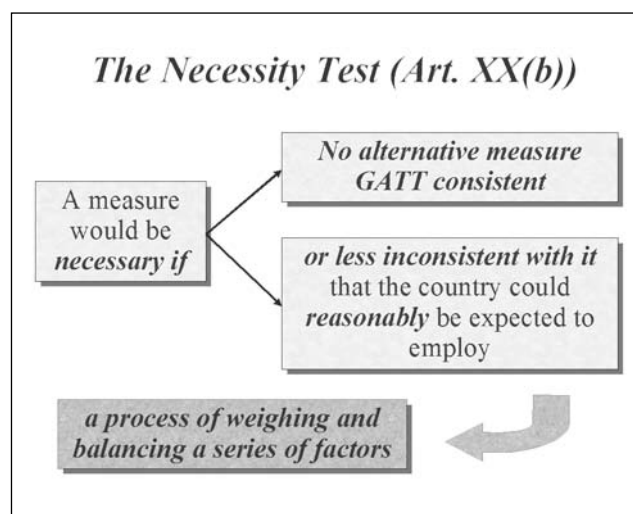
The Necessity Test (Art. XX(b))

A measure would be necessary if

No alternative measure GATT consistent

or less inconsistent with it that the country could reasonably be expected to employ

a process of weighing and balancing a series of factors